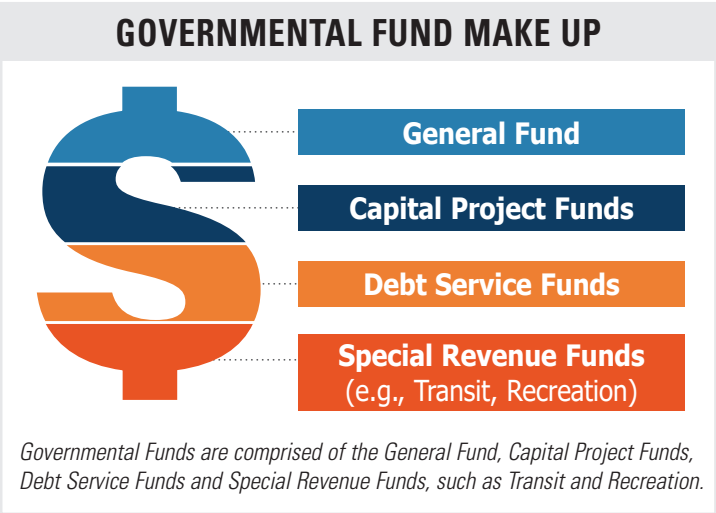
GOVERNMENTAL FUND MAKE UP

General Fund

Capital Project Funds

Debt Service Funds

Special Revenue Funds
(e.g., Transit, Recreation)

Governmental Funds are comprised of the General Fund, Capital Project Funds, Debt Service Funds and Special Revenue Funds, such as Transit and Recreation.